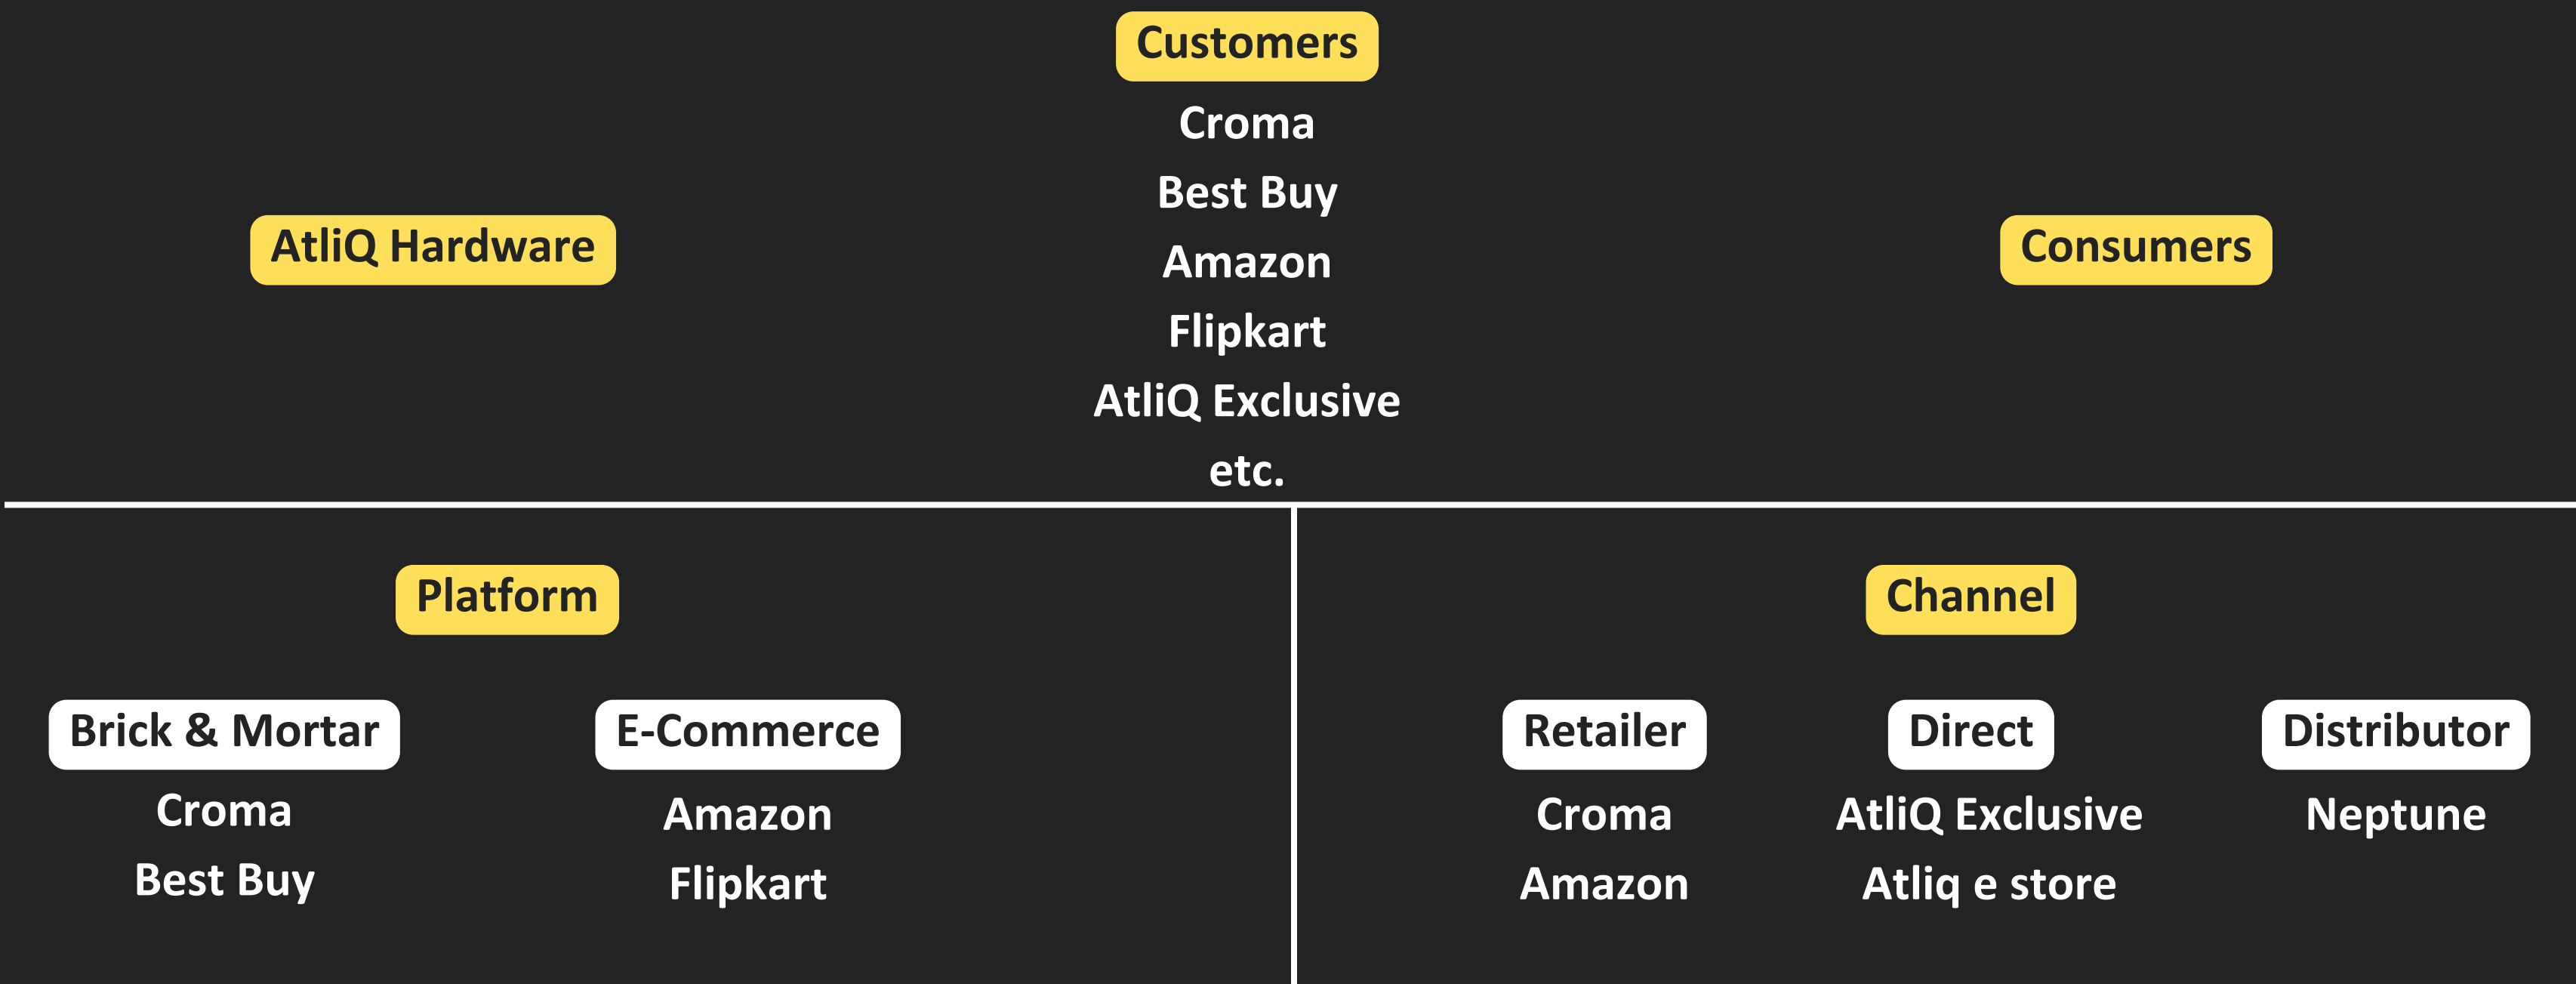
Customers

Croma

Best Buy

Amazon

Flipkart

AtliQ Exclusive

etc.

AtliQ Hardware

Consumers

Platform

Brick & Mortar

Croma

Best Buy

E-Commerce

Amazon

Flipkart

Channel

Retailer

Croma

Amazon

Direct

AtliQ Exclusive

Atliq e store

Distributor

Neptune